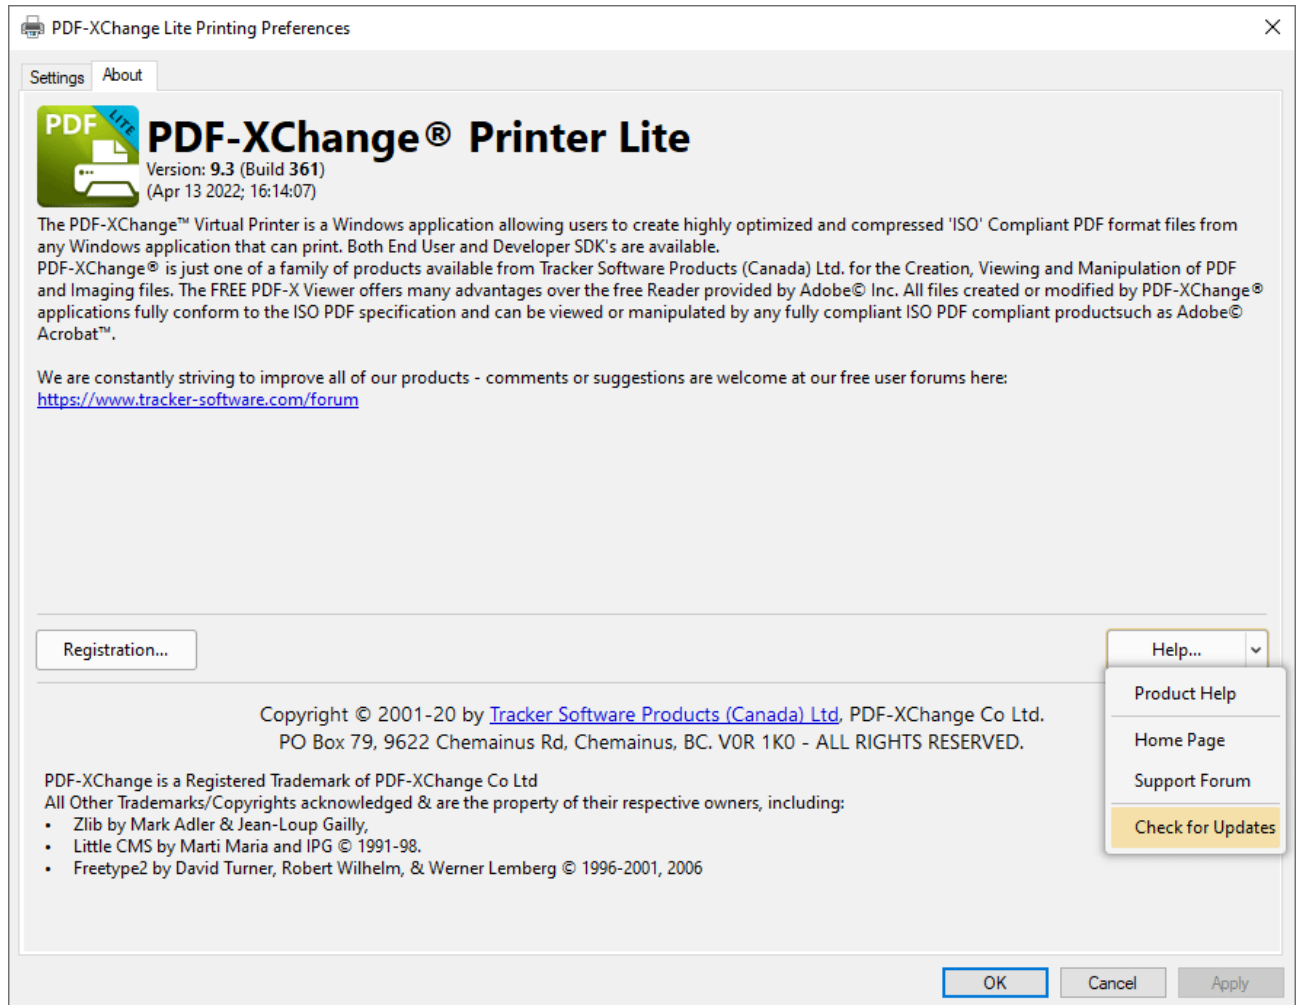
PDF-XChange Lite Printing Preferences

Settings | About

PDF LITE

PDF-XChange® Printer Lite
Version: 9.3 (Build 361)
(Apr 13 2022; 16:14:07)

The PDF-XChange™ Virtual Printer is a Windows application allowing users to create highly optimized and compressed 'ISO' Compliant PDF format files from any Windows application that can print. Both End User and Developer SDK's are available.
PDF-XChange® is just one of a family of products available from Tracker Software Products (Canada) Ltd. for the Creation, Viewing and Manipulation of PDF and Imaging files. The FREE PDF-X Viewer offers many advantages over the free Reader provided by Adobe© Inc. All files created or modified by PDF-XChange® applications fully conform to the ISO PDF specification and can be viewed or manipulated by any fully compliant ISO PDF compliant productsuch as Adobe© Acrobat™.

We are constantly striving to improve all of our products - comments or suggestions are welcome at our free user forums here:
https://www.tracker-software.com/forum

Registration...

Help...

Product Help
Home Page
Support Forum
Check for Updates

Copyright © 2001-20 by Tracker Software Products (Canada) Ltd, PDF-XChange Co Ltd.
PO Box 79, 9622 Chemainus Rd, Chemainus, BC. V0R 1K0 - ALL RIGHTS RESERVED.

PDF-XChange is a Registered Trademark of PDF-XChange Co Ltd
All Other Trademarks/Copyrights acknowledged & are the property of their respective owners, including:
• Zlib by Mark Adler & Jean-Loup Gailly,
• Little CMS by Marti Maria and IPG © 1991-98.
• Freetype2 by David Turner, Robert Wilhelm, & Werner Lemberg © 1996-2001, 2006

OK | Cancel | Apply